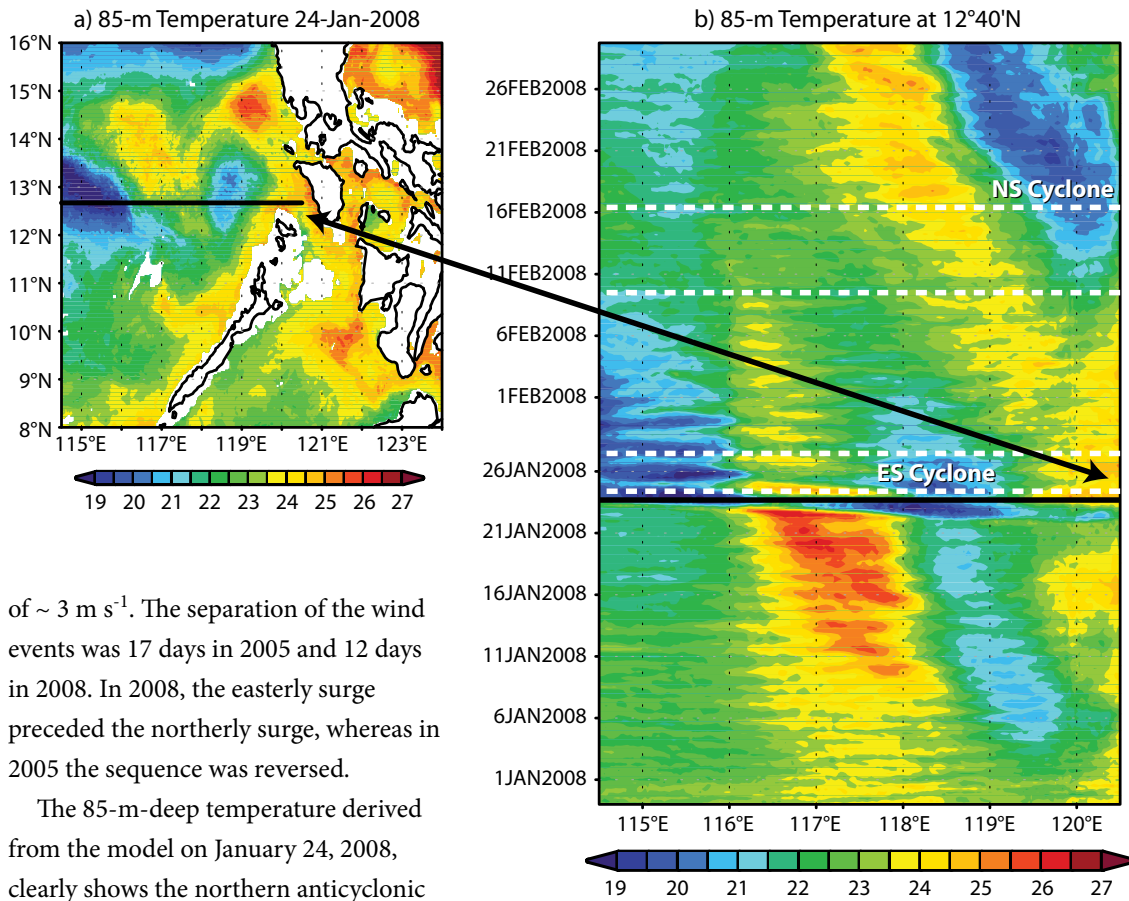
a) 85-m Temperature 24-Jan-2008

16°N
15°N
14°N
13°N
12°N
11°N
10°N
9°N
8°N
115°E 117°E 119°E 121°E 123°E

19 20 21 22 23 24 25 26 27

b) 85-m Temperature at 12°40'N

26FEB2008
21FEB2008
16FEB2008
11FEB2008
6FEB2008
1FEB2008
26JAN2008
21JAN2008
16JAN2008
11JAN2008
6JAN2008
1JAN2008

NS Cyclone
ES Cyclone

115°E 116°E 117°E 118°E 119°E 120°E

19 20 21 22 23 24 25 26 27

of ~ 3 m s$^{-1}$. The separation of the wind events was 17 days in 2005 and 12 days in 2008. In 2008, the easterly surge preceded the northerly surge, whereas in 2005 the sequence was reversed.

The 85-m-deep temperature derived from the model on January 24, 2008, clearly shows the northern anticyclonic